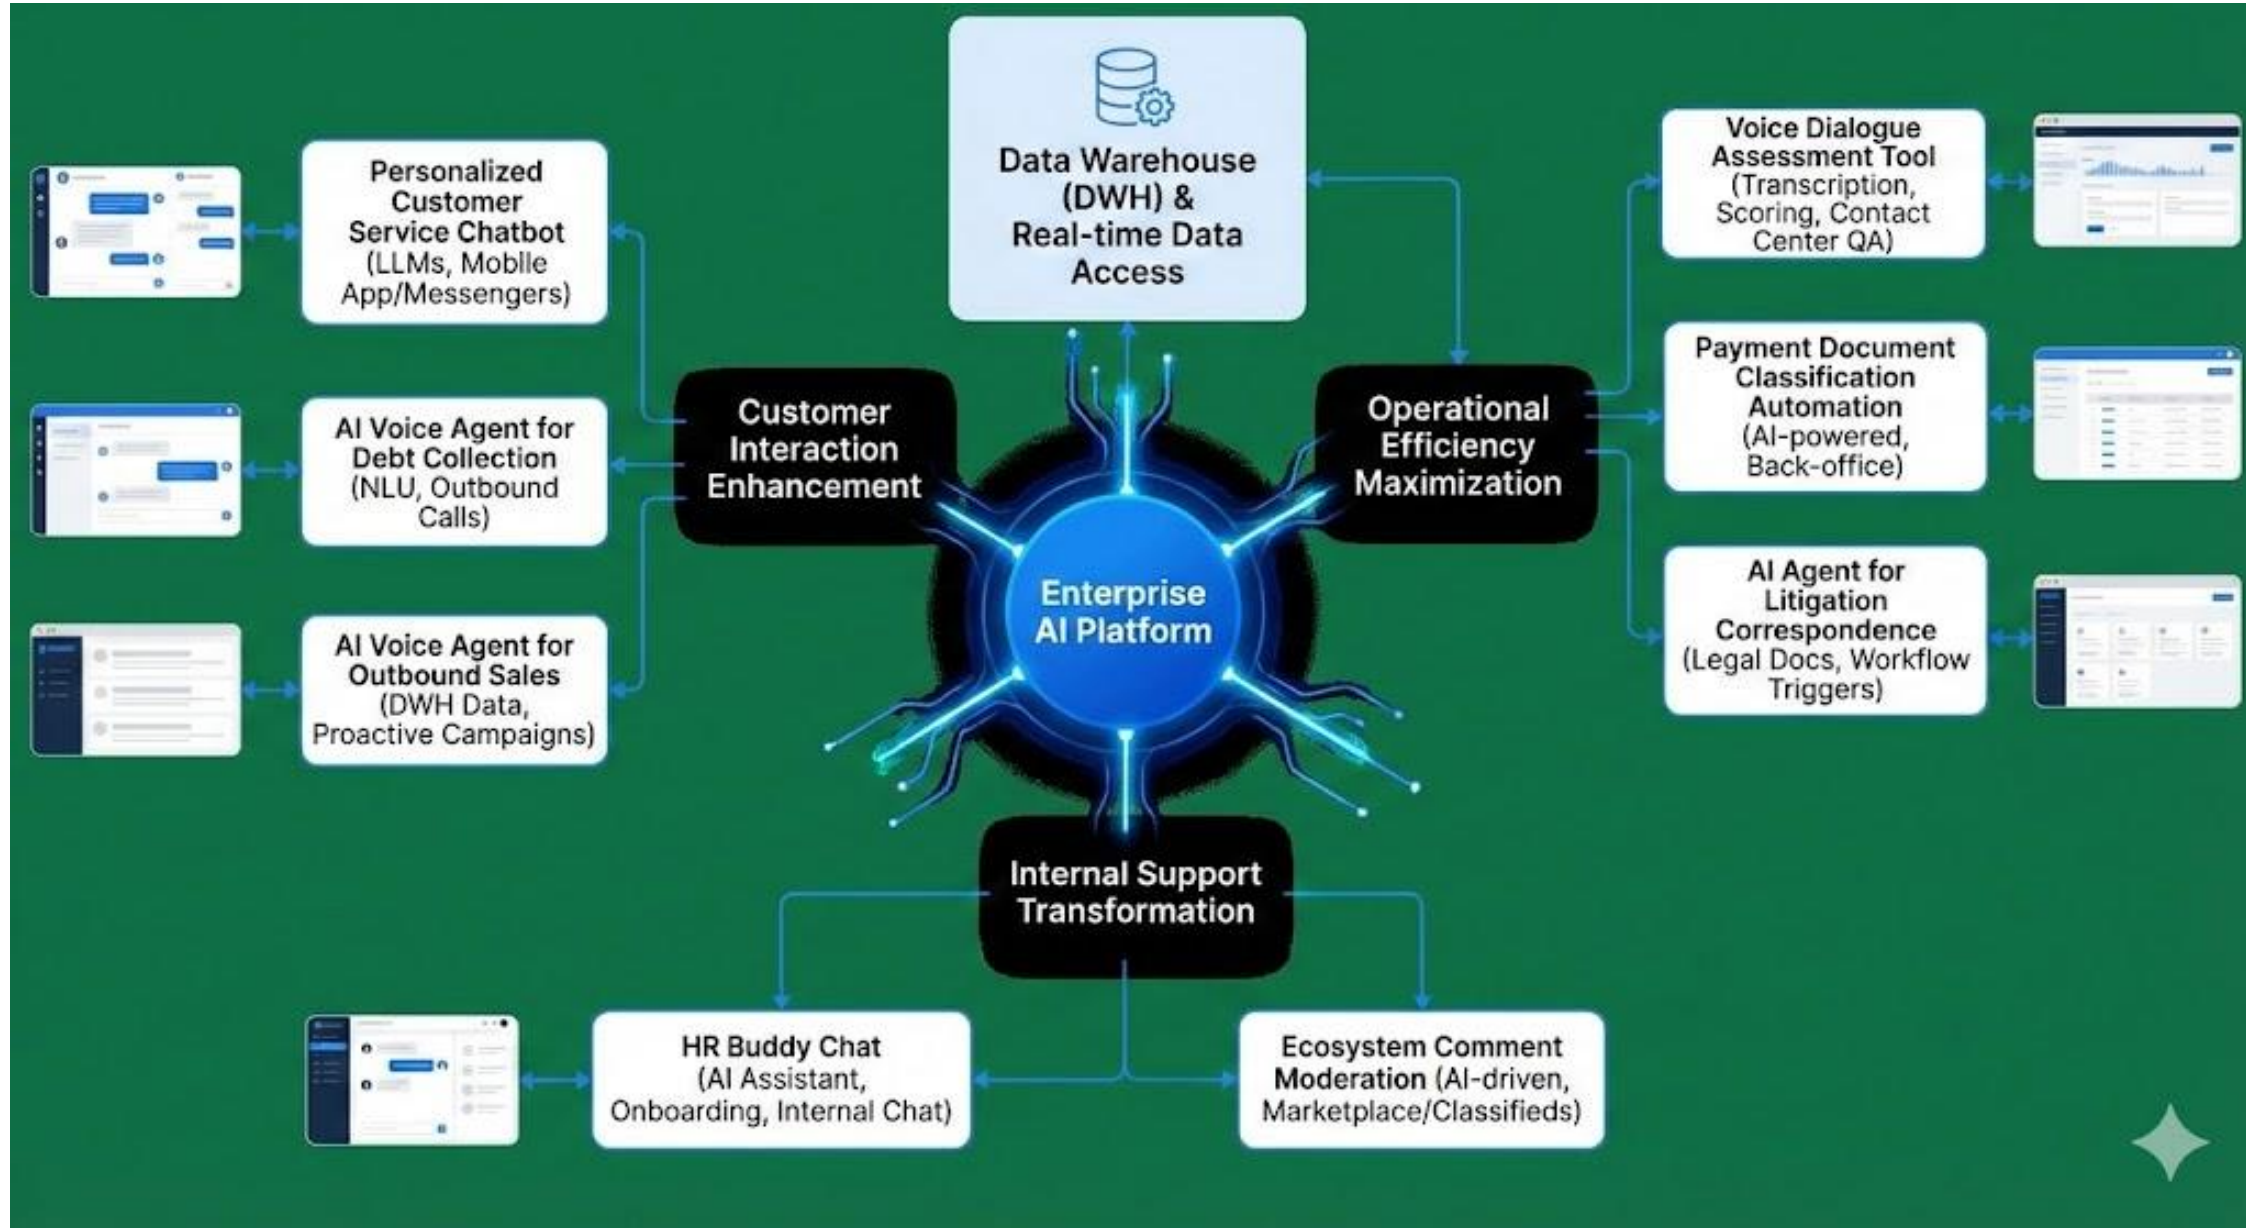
Data Warehouse (DWH) & Real-time Data Access

Personalized Customer Service Chatbot (LLMs, Mobile App/Messengers)

AI Voice Agent for Debt Collection (NLU, Outbound Calls)

AI Voice Agent for Outbound Sales (DWH Data, Proactive Campaigns)

Customer Interaction Enhancement

Enterprise AI Platform

Operational Efficiency Maximization

Voice Dialogue Assessment Tool (Transcription, Scoring, Contact Center QA)

Payment Document Classification Automation (AI-powered, Back-office)

AI Agent for Litigation Correspondence (Legal Docs, Workflow Triggers)

Internal Support Transformation

HR Buddy Chat (AI Assistant, Onboarding, Internal Chat)

Ecosystem Comment Moderation (AI-driven, Marketplace/Classifieds)